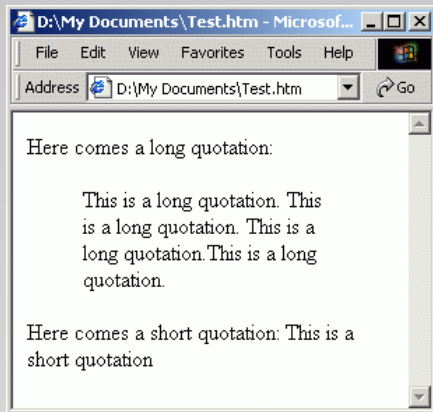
D:\My Documents\Test.htm - Microsof...

File Edit View Favorites Tools Help

Address D:\My Documents\Test.htm Go

Here comes a long quotation:

This is a long quotation. This is a long quotation. This is a long quotation.This is a long quotation.

Here comes a short quotation: This is a short quotation